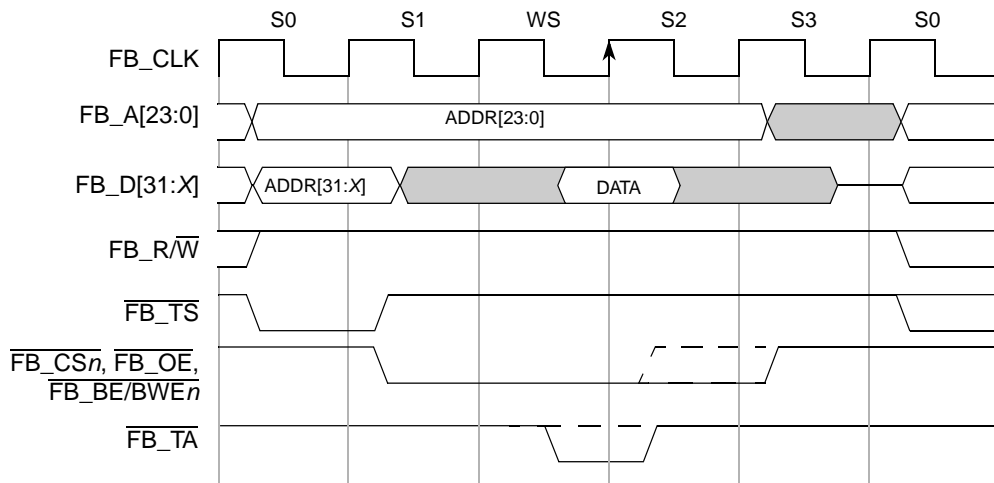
S0 S1 WS S2 S3 S0

FB_CLK

FB_A[23:0]

ADDR[23:0]

FB_D[31:X]

ADDR[31:X]

DATA

FB_R/$\overline{W}$

$\overline{FB\_TS}$

$\overline{FB\_CSn}$, $\overline{FB\_OE}$, $\overline{FB\_BE/BWEn}$

$\overline{FB\_TA}$